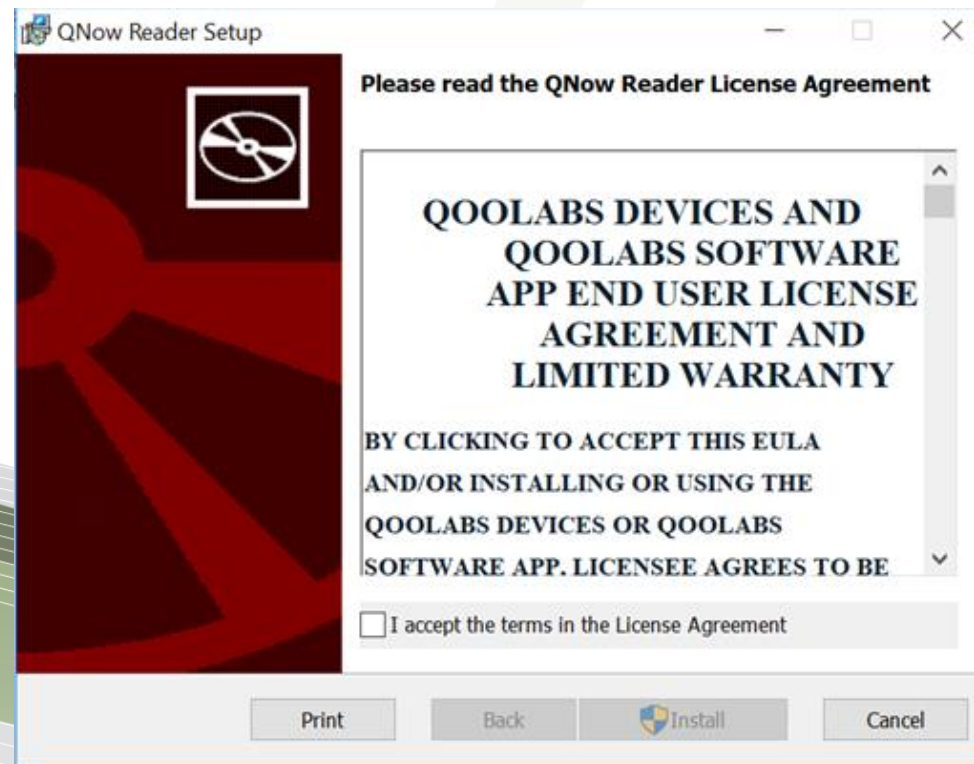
QNow Reader Setup

Please read the QNow Reader License Agreement

QOOLABS DEVICES AND QOOLABS SOFTWARE APP END USER LICENSE AGREEMENT AND LIMITED WARRANTY

BY CLICKING TO ACCEPT THIS EULA AND/OR INSTALLING OR USING THE QOOLABS DEVICES OR QOOLABS SOFTWARE APP. LICENSEE AGREES TO BE

I accept the terms in the License Agreement

Print Back Install Cancel